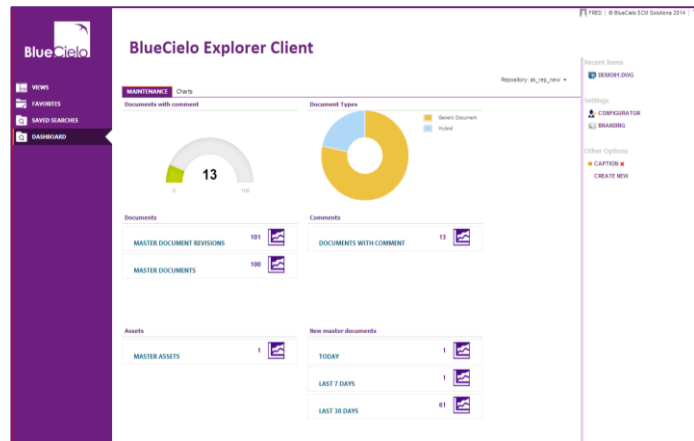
FRED | © BlueCielo ECM Solutions 2014 |

BlueCielo

VIEWS
FAVORITES
SAVED SEARCHES
DASHBOARD

BlueCielo Explorer Client

Repository: sk_rep_new

MAINTENANCE Charts

Documents with comment

13

0 100

Document Types

Generic Document
Hybrid

Documents

MASTER DOCUMENT REVISIONS 101

MASTER DOCUMENTS 100

Comments

DOCUMENTS WITH COMMENT 13

Assets

MASTER ASSETS 1

New master documents

TODAY 1

LAST 7 DAYS 1

LAST 30 DAYS 61

Recent Items
DESIGN1.DWG

Settings
CONFIGURATOR
BRANDING

Other Options
CAPTION
CREATE NEW